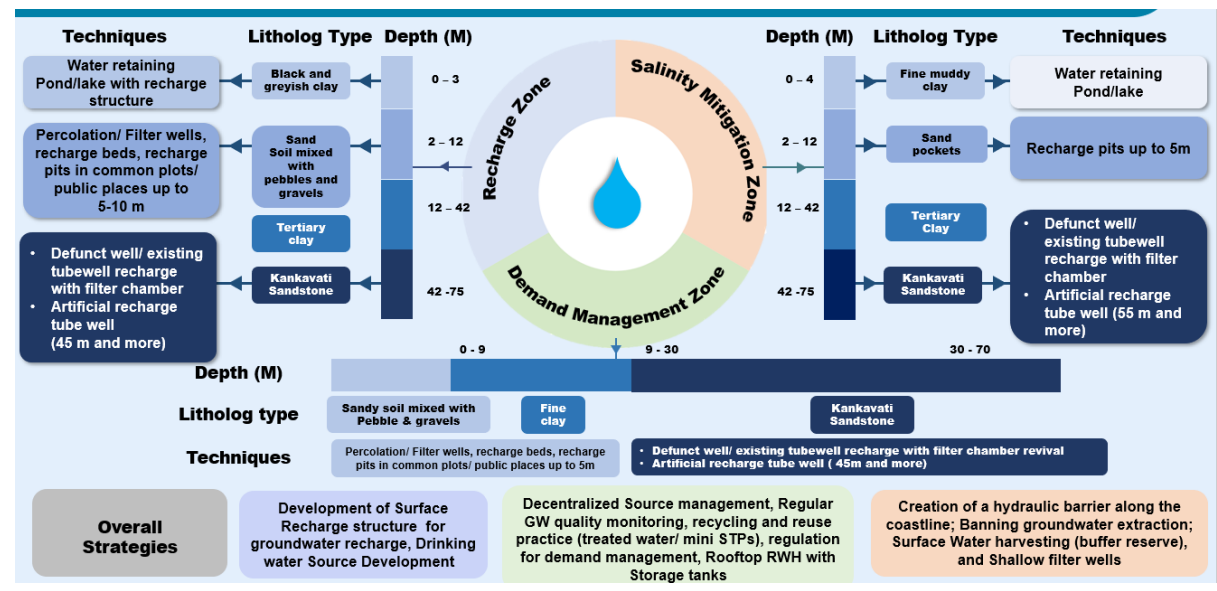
Techniques

Litholog Type

Depth (M)

Water retaining Pond/lake with recharge structure

Black and greyish clay

0 – 3

Percolation/ Filter wells, recharge beds, recharge pits in common plots/ public places up to 5-10 m

Sand Soil mixed with pebbles and gravels

2 – 12

Tertiary clay

12 – 42

• Defunct well/ existing tubewell recharge with filter chamber
• Artificial recharge tube well (45 m and more)

Kankavati Sandstone

42 -75

Recharge Zone

Salinity Mitigation Zone

Demand Management Zone

Depth (M)

Litholog Type

Techniques

0 – 4

Fine muddy clay

Water retaining Pond/lake

2 – 12

Sand pockets

Recharge pits up to 5m

12 – 42

Tertiary Clay

42 -75

Kankavati Sandstone

• Defunct well/ existing tubewell recharge with filter chamber
• Artificial recharge tube well (55 m and more)

Depth (M)

0 - 9

9 - 30

30 - 70

Litholog type

Sandy soil mixed with Pebble & gravels

Fine clay

Kankavati Sandstone

Techniques

Percolation/ Filter wells, recharge beds, recharge pits in common plots/ public places up to 5m

• Defunct well/ existing tubewell recharge with filter chamber revival
• Artificial recharge tube well ( 45m and more)

Overall Strategies

Development of Surface Recharge structure for groundwater recharge, Drinking water Source Development

Decentralized Source management, Regular GW quality monitoring, recycling and reuse practice (treated water/ mini STPs), regulation for demand management, Rooftop RWH with Storage tanks

Creation of a hydraulic barrier along the coastline; Banning groundwater extraction; Surface Water harvesting (buffer reserve), and Shallow filter wells